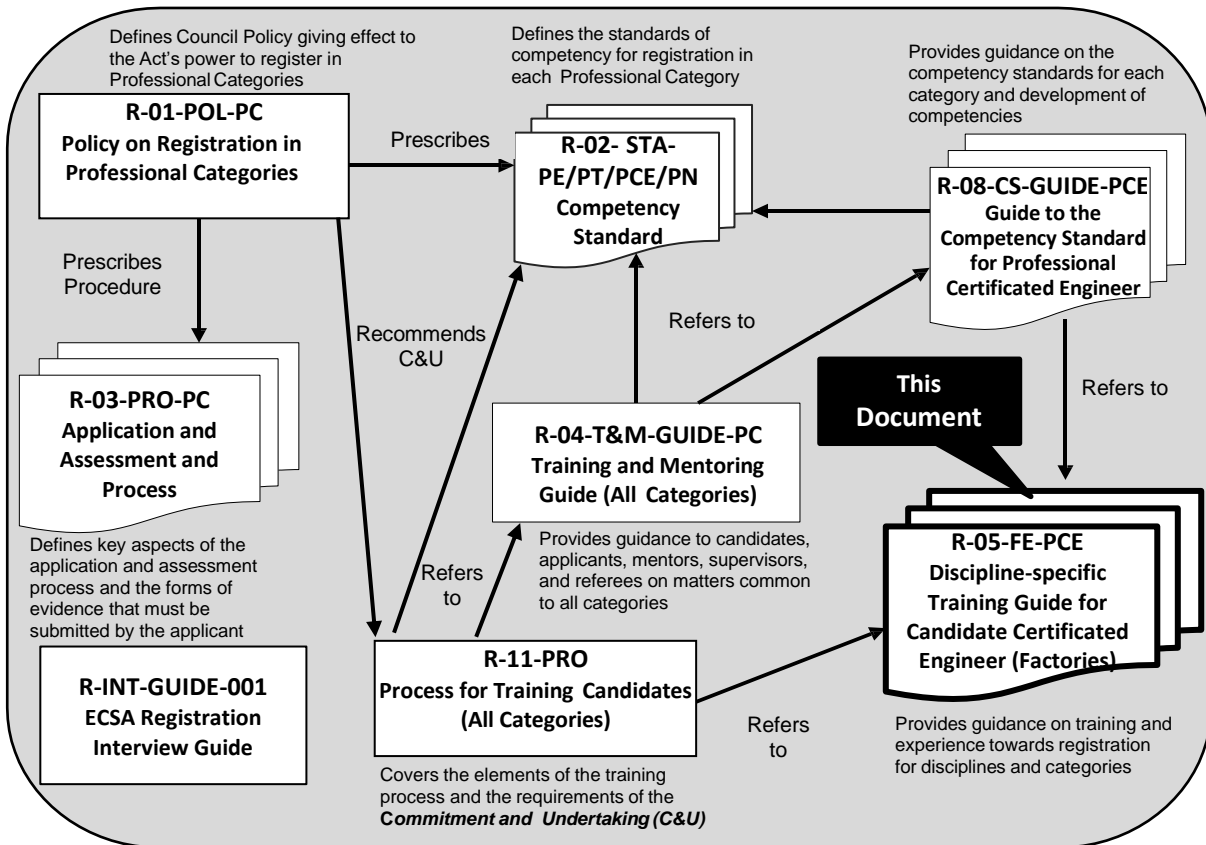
Defines Council Policy giving effect to the Act's power to register in Professional Categories

R-01-POL-PC
Policy on Registration in Professional Categories

Defines the standards of competency for registration in each Professional Category

Prescribes

R-02- STA-PE/PT/PCE/PN
Competency Standard

Provides guidance on the competency standards for each category and development of competencies

R-08-CS-GUIDE-PCE
Guide to the Competency Standard for Professional Certificated Engineer

Prescribes Procedure

Recommends C&U

Refers to

R-03-PRO-PC
Application and Assessment and Process

This Document

Refers to

R-04-T&M-GUIDE-PC
Training and Mentoring Guide (All Categories)

Provides guidance to candidates, applicants, mentors, supervisors, and referees on matters common to all categories

Defines key aspects of the application and assessment process and the forms of evidence that must be submitted by the applicant

Refers to

R-05-FE-PCE
Discipline-specific Training Guide for Candidate Certificated Engineer (Factories)

R-INT-GUIDE-001
ECSA Registration Interview Guide

R-11-PRO
Process for Training Candidates (All Categories)

Refers to

Provides guidance on training and experience towards registration for disciplines and categories

Covers the elements of the training process and the requirements of the Commitment and Undertaking (C&U)